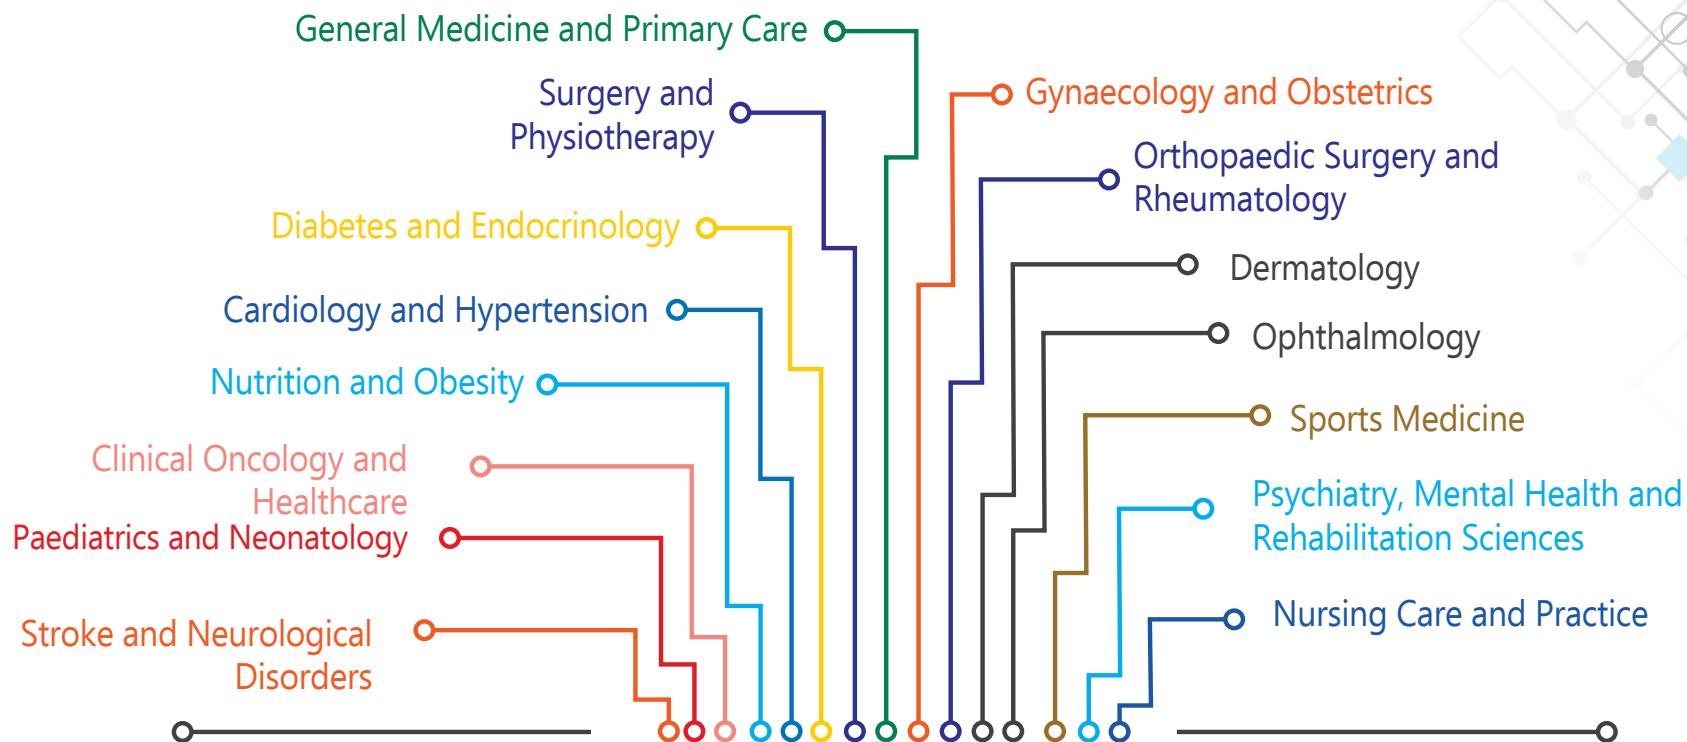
General Medicine and Primary Care

Surgery and Physiotherapy

Diabetes and Endocrinology

Cardiology and Hypertension

Nutrition and Obesity

Clinical Oncology and Healthcare

Paediatrics and Neonatology

Stroke and Neurological Disorders

Gynaecology and Obstetrics

Orthopaedic Surgery and Rheumatology

Dermatology

Ophthalmology

Sports Medicine

Psychiatry, Mental Health and Rehabilitation Sciences

Nursing Care and Practice